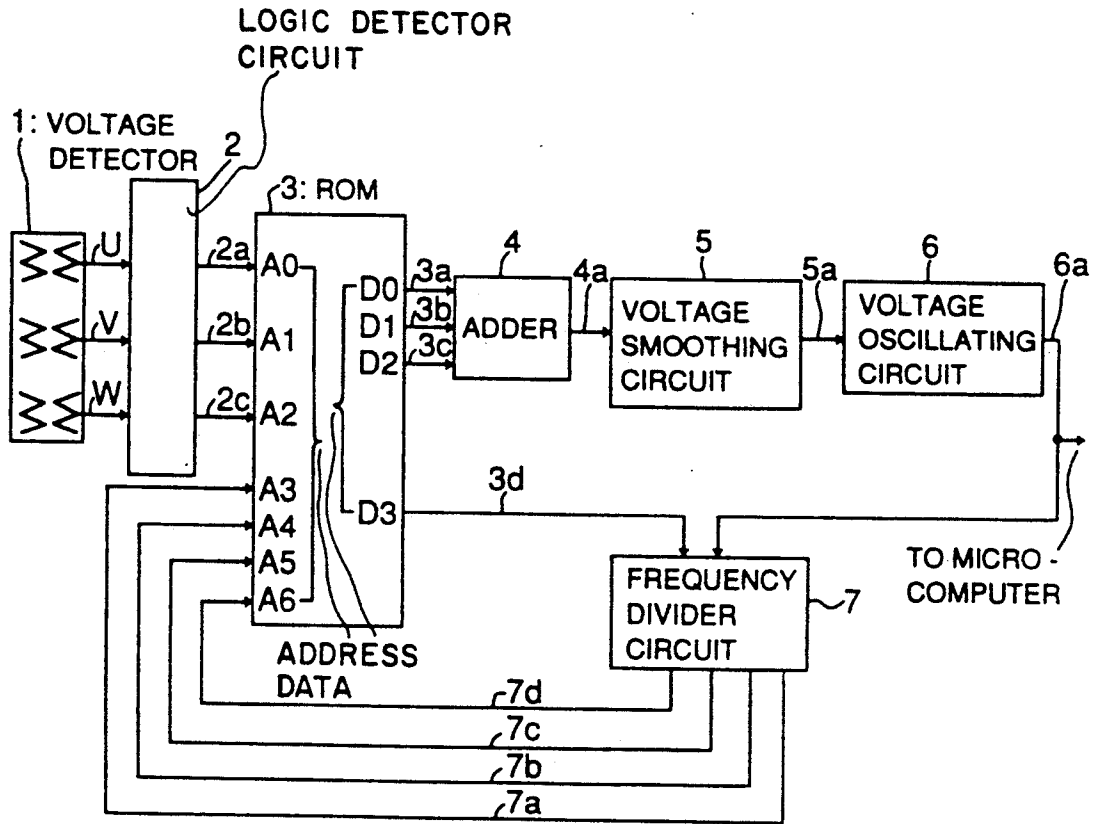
LOGIC DETECTOR CIRCUIT

1: VOLTAGE DETECTOR

2

3: ROM

U
V
W

2a
2b
2c

A0
A1
A2
A3
A4
A5
A6

D0
D1
D2
D3

3a
3b
3c
3d

4
ADDER
4a

5
VOLTAGE SMOOTHING CIRCUIT
5a

6
VOLTAGE OSCILLATING CIRCUIT
6a

TO MICRO - COMPUTER

FREQUENCY DIVIDER CIRCUIT
7

ADDRESS
DATA

7d
7c
7b
7a